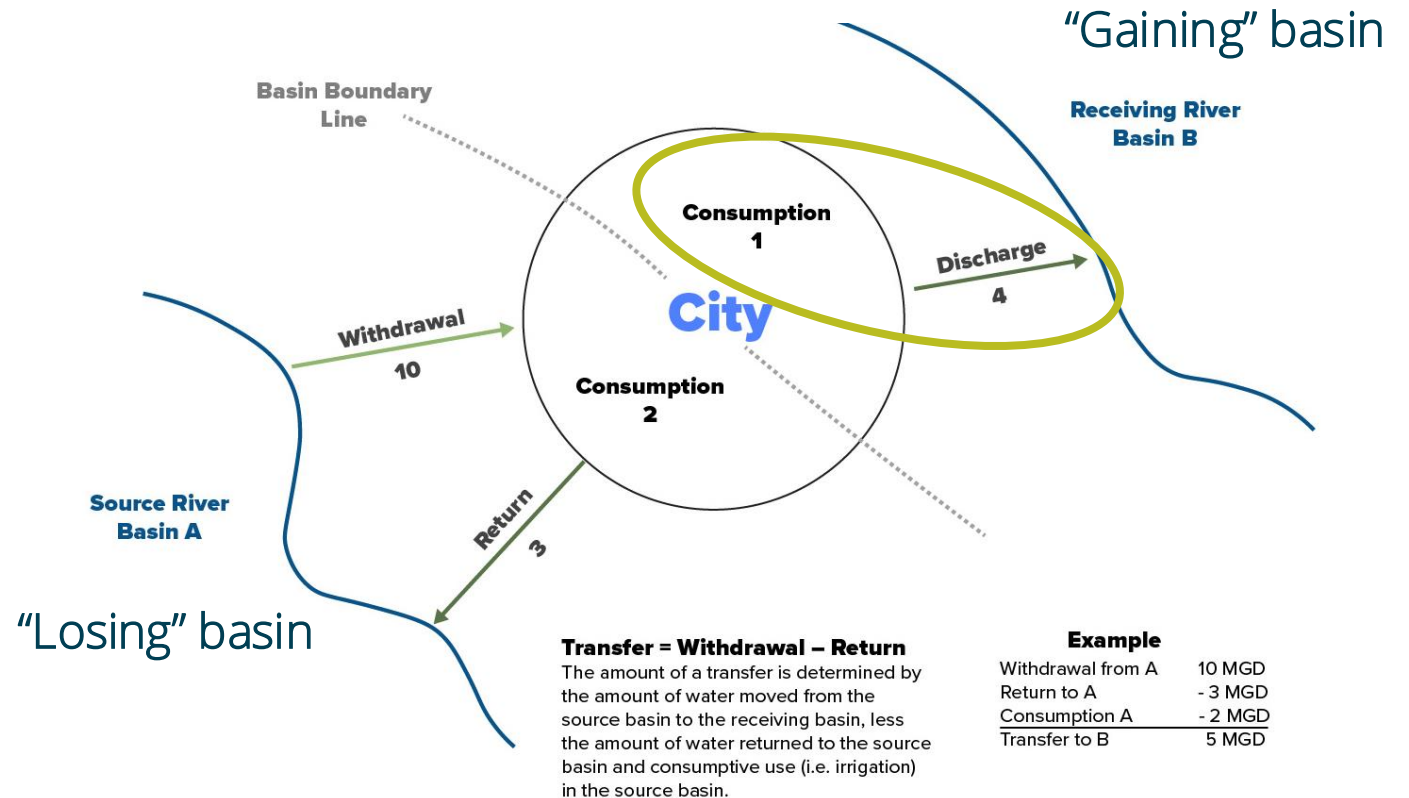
"Gaining" basin

Basin Boundary Line

Receiving River Basin B

Consumption 1

Discharge 4

City

Withdrawal 10

Consumption 2

Source River Basin A

Return 3

"Losing" basin

**Transfer = Withdrawal – Return**
The amount of a transfer is determined by the amount of water moved from the source basin to the receiving basin, less the amount of water returned to the source basin and consumptive use (i.e. irrigation) in the source basin.

Example

| | |
|---|---|
| Withdrawal from A | 10 MGD |
| Return to A | - 3 MGD |
| Consumption A | - 2 MGD |
| Transfer to B | 5 MGD |